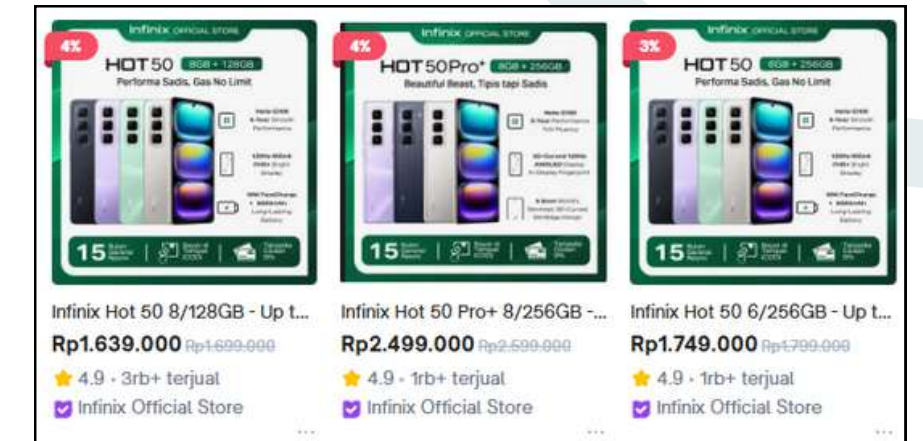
4%
Infinix OFFICIAL STORE
HOT50 8GB + 128GB
Performa Sadis, Gas No Limit
15 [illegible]

Infinix Hot 50 8/128GB - Up t...
Rp1.639.000 Rp1.699.000
4.9 · 3rb+ terjual
Infinix Official Store

4%
Infinix OFFICIAL STORE
HOT50Pro+ 8GB + 256GB
Beautiful Beast, Tipis tapi Sadis
15 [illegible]

Infinix Hot 50 Pro+ 8/256GB -...
Rp2.499.000 Rp2.599.000
4.9 · 1rb+ terjual
Infinix Official Store

3%
Infinix OFFICIAL STORE
HOT50 6GB + 256GB
Performa Sadis, Gas No Limit
15 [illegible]

Infinix Hot 50 6/256GB - Up t...
Rp1.749.000 Rp1.799.000
4.9 · 1rb+ terjual
Infinix Official Store